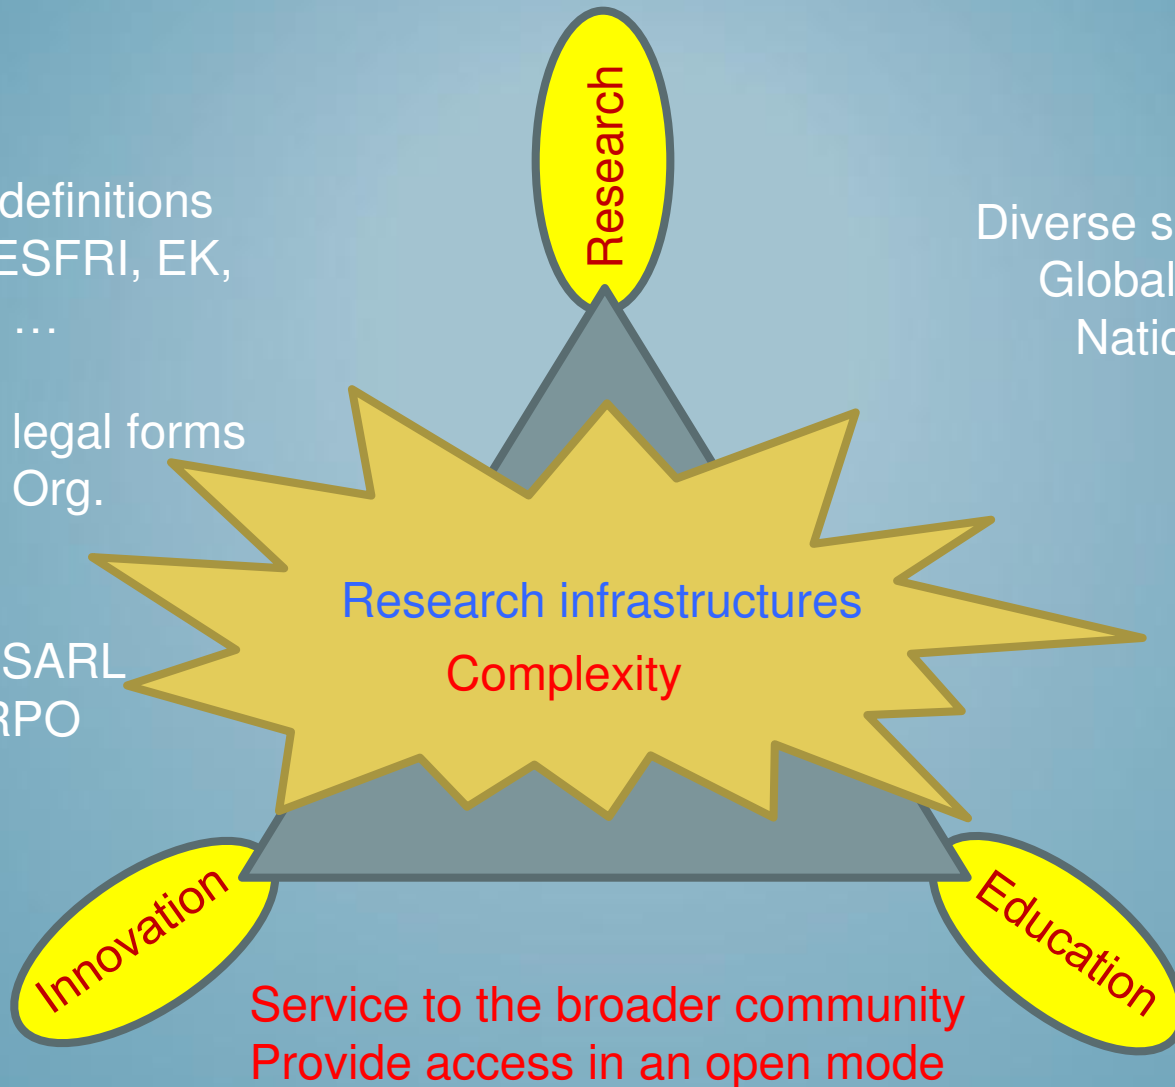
definitions
ESFRI, EK,
…

legal forms
Org.

SARL
RPO

Research

Diverse s
Global
Natio

Research infrastructures
Complexity

Innovation

Education

Service to the broader community
Provide access in an open mode